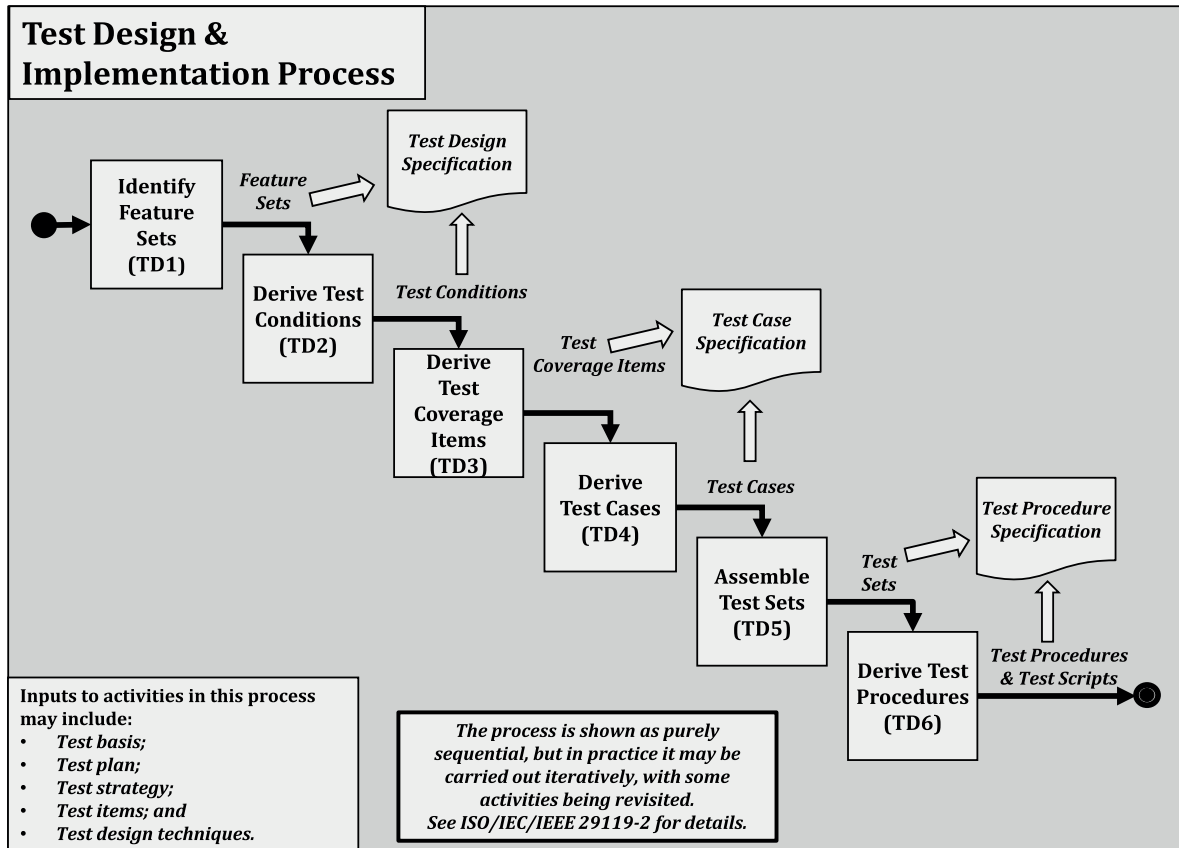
Test Design & Implementation Process

Identify Feature Sets (TD1)

Feature Sets

Test Design Specification

Derive Test Conditions (TD2)

Test Conditions

Derive Test Coverage Items (TD3)

Test Coverage Items

Test Case Specification

Derive Test Cases (TD4)

Test Cases

Assemble Test Sets (TD5)

Test Sets

Test Procedure Specification

Derive Test Procedures (TD6)

Test Procedures & Test Scripts

Inputs to activities in this process may include:
• Test basis;
• Test plan;
• Test strategy;
• Test items; and
• Test design techniques.

The process is shown as purely sequential, but in practice it may be carried out iteratively, with some activities being revisited. See ISO/IEC/IEEE 29119-2 for details.